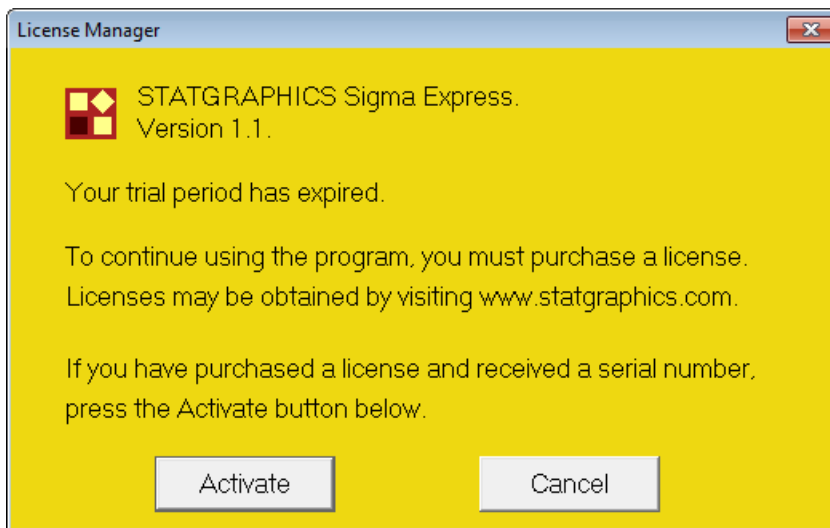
License Manager

STATGRAPHICS Sigma Express.
Version 1.1.

Your trial period has expired.

To continue using the program, you must purchase a license. Licenses may be obtained by visiting www.statgraphics.com.

If you have purchased a license and received a serial number, press the Activate button below.

Activate

Cancel